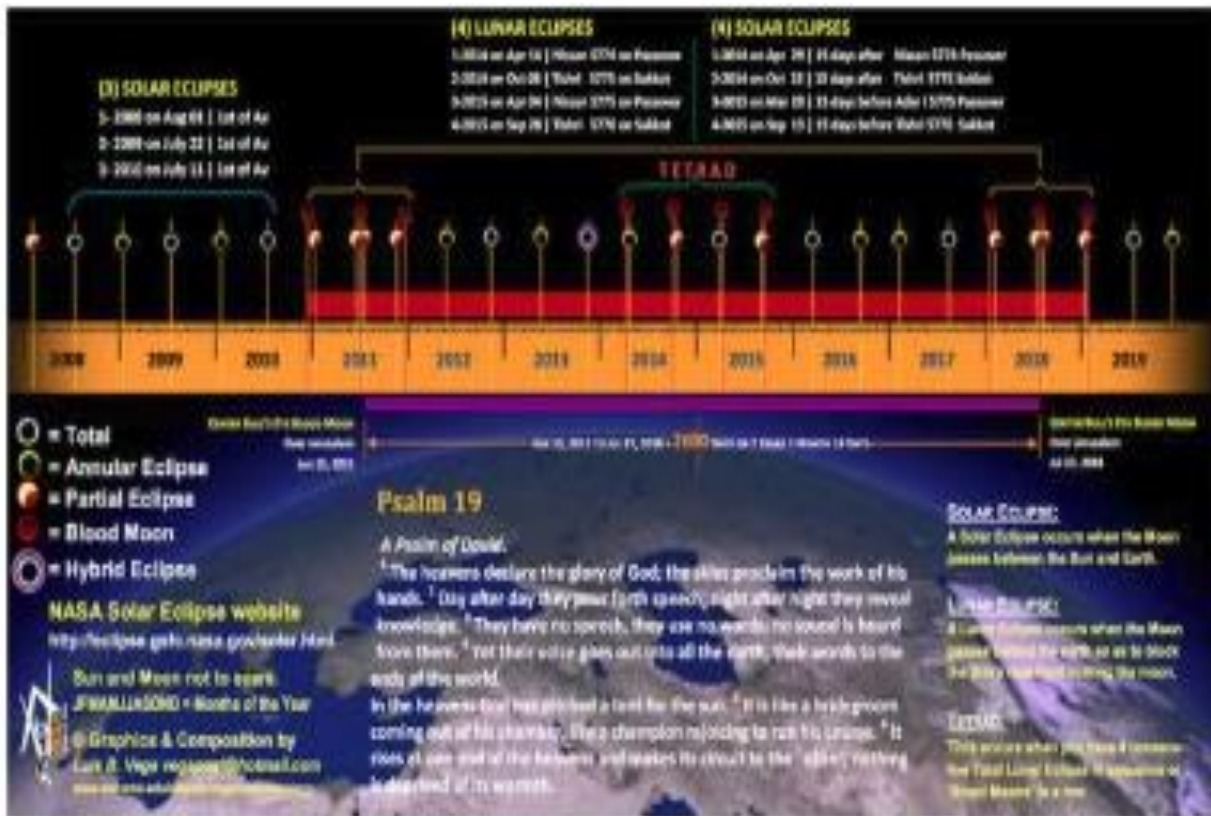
(3) SOLAR ECLIPSES
1- 2008 on Aug 01 | 1st of Av
2- 2009 on July 22 | 1st of Av
3- 2010 on July 11 | 1st of Av

(4) LUNAR ECLIPSES
1-2014 on Apr 15 | Nisan 5774 on Passover
2-2014 on Oct 08 | Tishri 5775 on Sukkot
3-2015 on Apr 04 | Nisan 5775 on Passover
4-2015 on Sep 28 | Tishri 5776 on Sukkot

(4) SOLAR ECLIPSES
1-2014 on Apr 29 | 15 days after Nisan 5774 Passover
2-2014 on Oct 23 | 15 days after Tishri 5775 Sukkot
3-2015 on Mar 20 | 15 days before Adar 5775 Passover
4-2015 on Sep 13 | 15 days before Tishri 5776 Sukkot

TETRAD

2008 2009 2010 2011 2012 2013 2014 2015 2016 2017 2018 2019

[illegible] Full Blood Moon Over Jerusalem Jun 15, 2011

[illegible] 2600 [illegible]

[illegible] Full Blood Moon Over Jerusalem Jul 28, 2018

= Total
= Annular Eclipse
= Partial Eclipse
= Blood Moon
= Hybrid Eclipse

NASA Solar Eclipse website
http://eclipse.gsfc.nasa.gov/solar.html

Sun and Moon not to scale
JFMAMJJASOND = Months of the Year

© Graphics & Composition by
Luis B. Vega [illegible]@hotmail.com
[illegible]

Psalm 19
A Psalm of David.
$^1$The heavens declare the glory of God; the skies proclaim the work of his hands. $^2$ Day after day they pour forth speech; night after night they reveal knowledge. $^3$ They have no speech, they use no words; no sound is heard from them. $^4$ Yet their voice goes out into all the earth, their words to the ends of the world.
In the heavens God has pitched a tent for the sun. $^5$ It is like a bridegroom coming out of his chamber, like a champion rejoicing to run his course. $^6$ It rises at one end of the heavens and makes its circuit to the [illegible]; nothing is deprived of its warmth.

SOLAR ECLIPSE:
A Solar Eclipse occurs when the Moon passes between the Sun and Earth.

LUNAR ECLIPSE:
A Lunar Eclipse occurs when the Moon passes behind the earth so as to block the Sun's rays from striking the moon.

TETRAD:
This occurs when you have 4 consecutive Total Lunar Eclipses in sequence or 'Blood Moons' in a row.